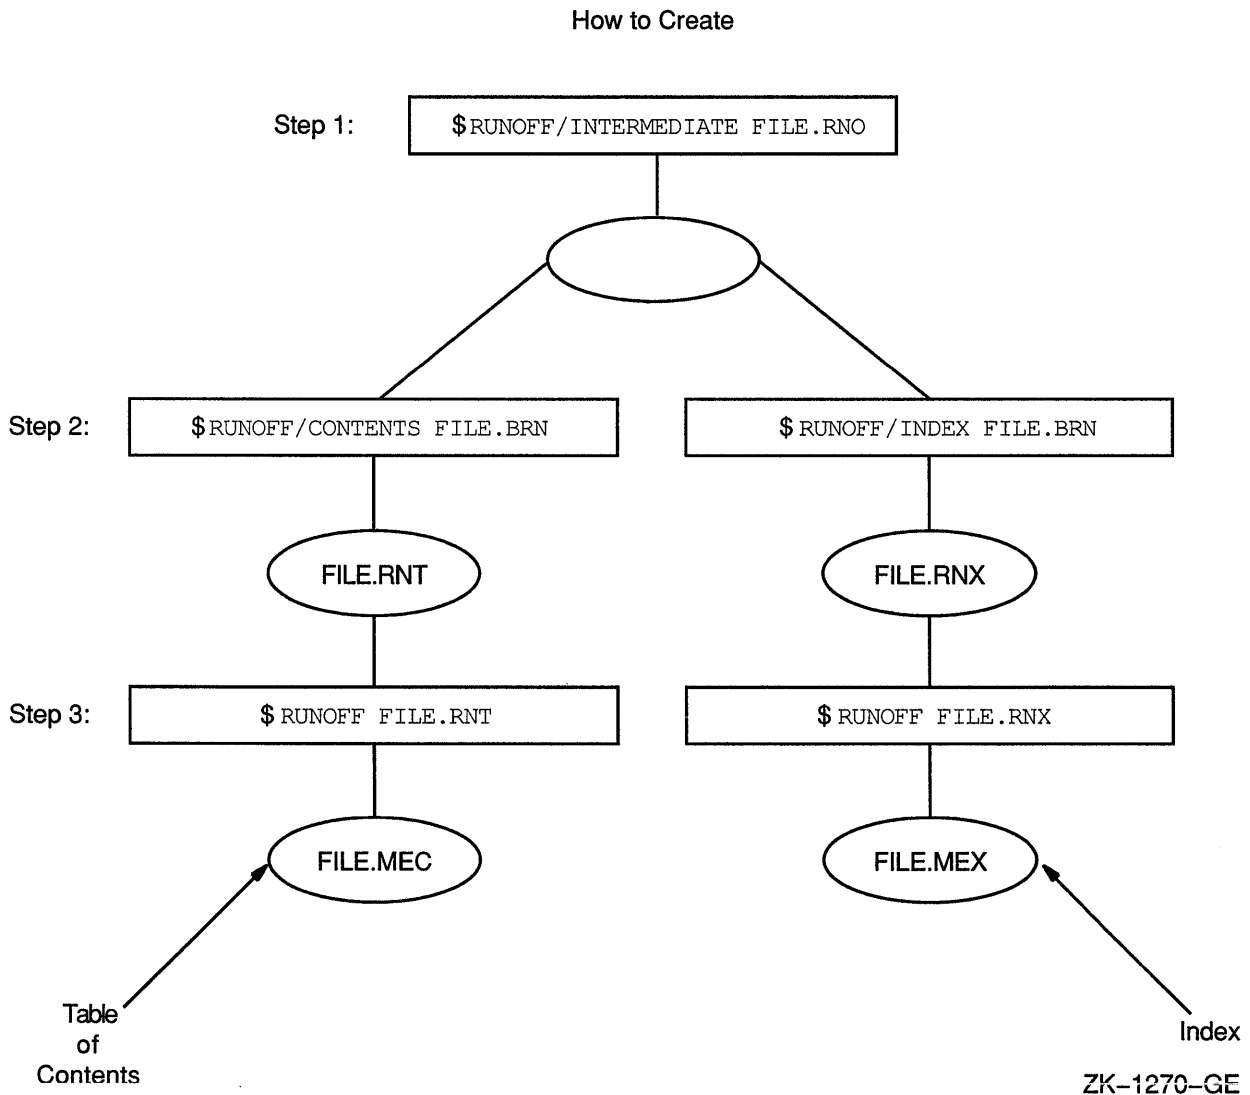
How to Create

Step 1: $RUNOFF/INTERMEDIATE FILE.RNO

Step 2: $RUNOFF/CONTENTS FILE.BRN

$RUNOFF/INDEX FILE.BRN

FILE.RNT

FILE.RNX

Step 3: $RUNOFF FILE.RNT

$RUNOFF FILE.RNX

FILE.MEC

FILE.MEX

Table of Contents

Index

ZK-1270-GE